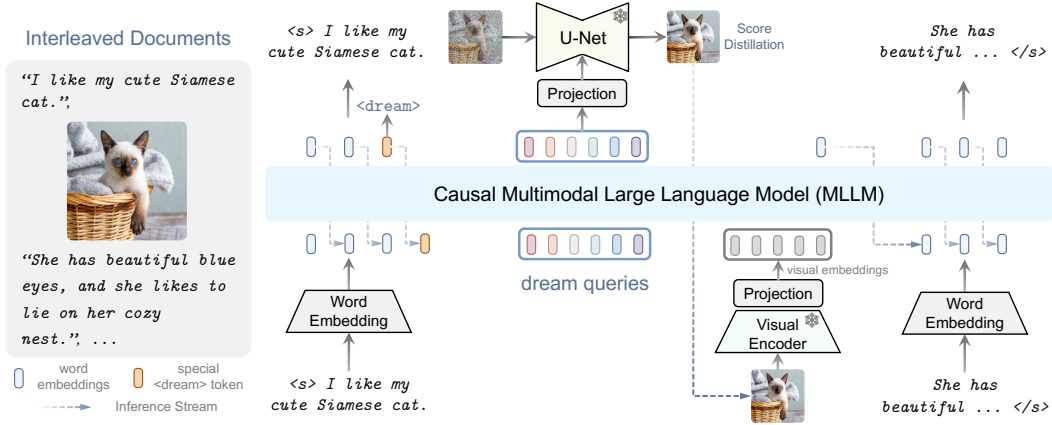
Interleaved Documents

"I like my cute Siamese cat.",

"She has beautiful blue eyes, and she likes to lie on her cozy nest.", ...

word embeddings

special <dream> token

Inference Stream

<s> I like my cute Siamese cat.

<dream>

U-Net

Projection

Score Distillation

She has beautiful ... </s>

Causal Multimodal Large Language Model (MLLM)

dream queries

visual embeddings

Projection

Visual Encoder

Word Embedding

Word Embedding

<s> I like my cute Siamese cat.

She has beautiful ... </s>